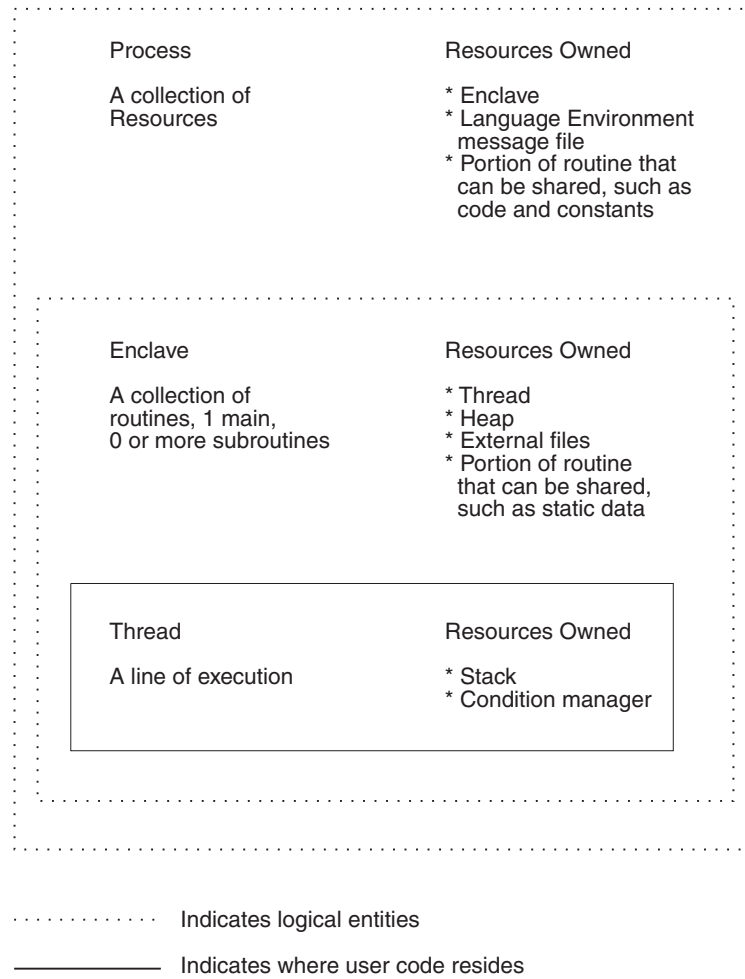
Process

A collection of Resources

Resources Owned

* Enclave
* Language Environment message file
* Portion of routine that can be shared, such as code and constants

Enclave

A collection of routines, 1 main, 0 or more subroutines

Resources Owned

* Thread
* Heap
* External files
* Portion of routine that can be shared, such as static data

Thread

A line of execution

Resources Owned

* Stack
* Condition manager

Indicates logical entities

Indicates where user code resides